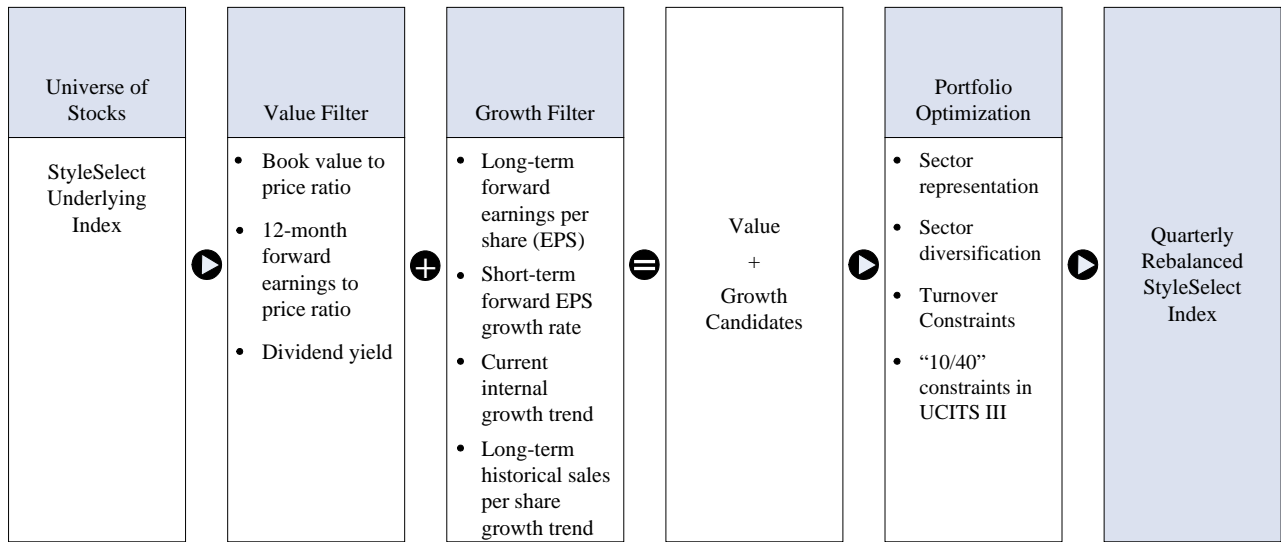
Universe of Stocks

StyleSelect Underlying Index

Value Filter

- Book value to price ratio
- 12-month forward earnings to price ratio
- Dividend yield

Growth Filter

- Long-term forward earnings per share (EPS)
- Short-term forward EPS growth rate
- Current internal growth trend
- Long-term historical sales per share growth trend

Value
+
Growth Candidates

Portfolio Optimization

- Sector representation
- Sector diversification
- Turnover Constraints
- "10/40" constraints in UCITS III

Quarterly Rebalanced StyleSelect Index